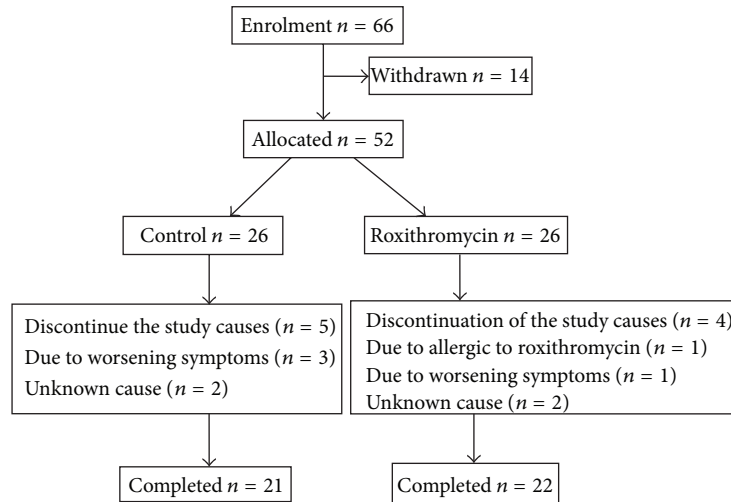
Enrolment $n = 66$

Withdrawn $n = 14$

Allocated $n = 52$

Control $n = 26$

Roxithromycin $n = 26$

Discontinue the study causes ($n = 5$)
Due to worsening symptoms ($n = 3$)
Unknown cause ($n = 2$)

Discontinuation of the study causes ($n = 4$)
Due to allergic to roxithromycin ($n = 1$)
Due to worsening symptoms ($n = 1$)
Unknown cause ($n = 2$)

Completed $n = 21$

Completed $n = 22$